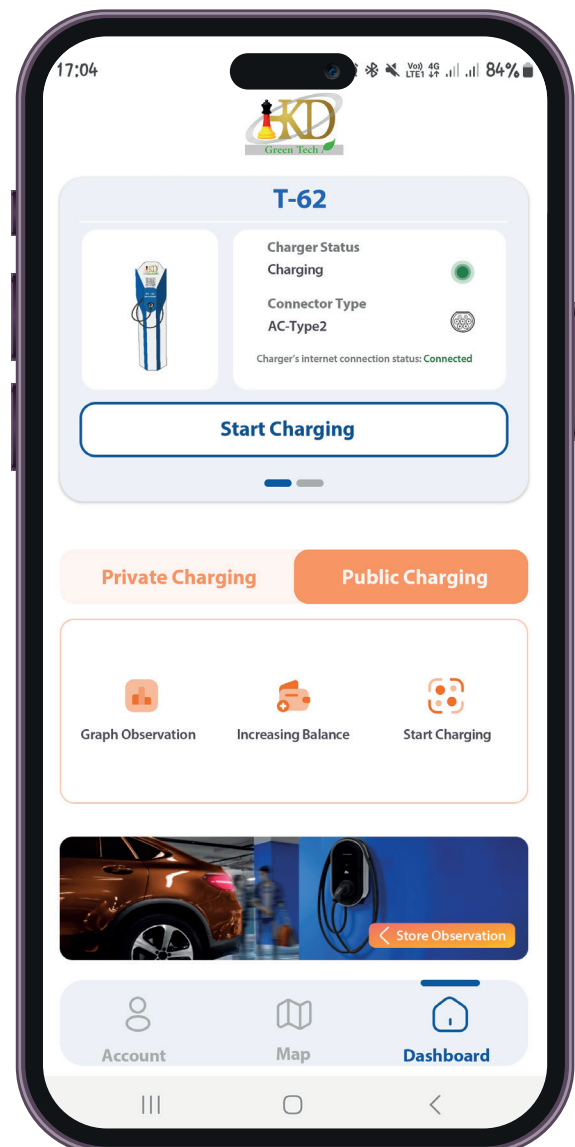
17:04
Vo) 4G LTE1 84%

KD
Green Tech

T-62

Charger Status
Charging

Connector Type
AC-Type2

Charger's internet connection status: Connected

Start Charging

Private Charging
Public Charging

Graph Observation
Increasing Balance
Start Charging

Store Observation

Account
Map
Dashboard